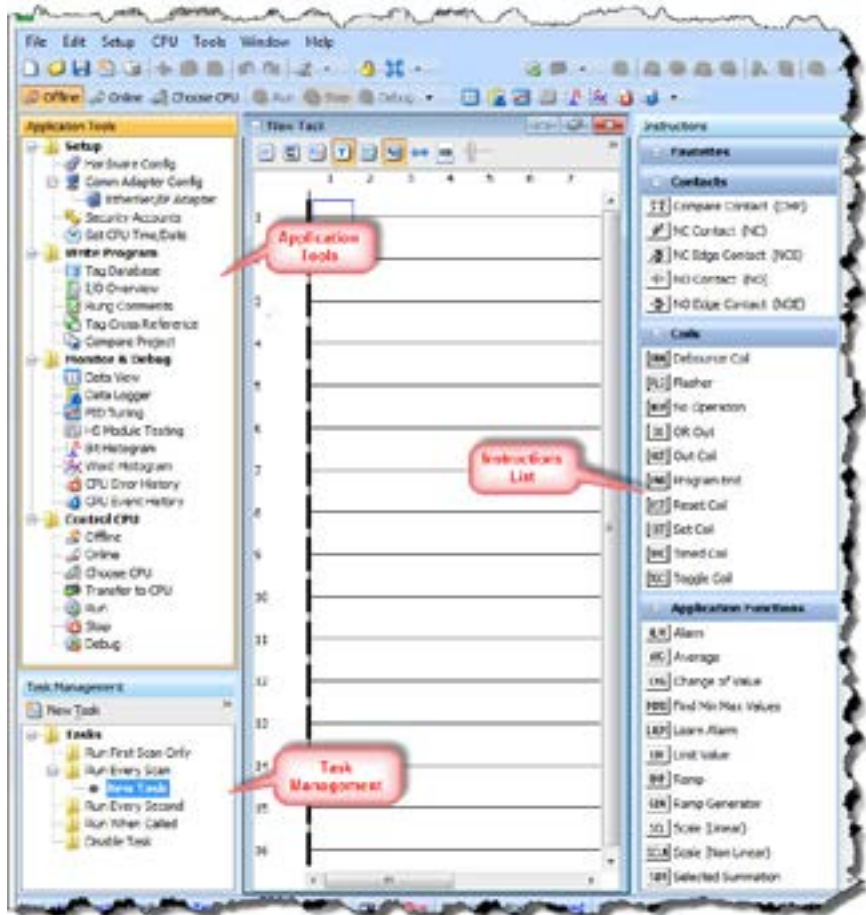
File Edit Setup CPU Tools Window Help

Offline Online Choose CPU Run Stop Debug

Application Tools
Setup
Hardware Config
Comm Adapter Config
Ethernet/IP Adapter
Security Accounts
Set CPU Time/Date
Write Program
Tag Database
I/O Overview
Rung Comments
Tag Cross Reference
Compare Project
Monitor & Debug
Data View
Data Logger
PID Tuning
I/O Module Testing
Bit Histogram
Word Histogram
CPU Error History
CPU Event History
Control CPU
Offline
Online
Choose CPU
Transfer to CPU
Run
Stop
Debug

Application Tools

Task Management
New Task
Tasks
Run First Scan Only
Run Every Scan
New Task
Run Every Second
Run When Called
Disable Task

Task Management

New Task
1 2 3 4 5 6 7
1
2
3
4
5
6
7
8
9
10
11
12
13
14
15
16

Instructions
Favorites
Contacts
Compare Contact (CMP)
NC Contact (NC)
NC Edge Contact (NCE)
NO Contact (NO)
NO Edge Contact (NOE)
Coils
Debounce Coil
Flasher
No Operation
OR Out
Out Coil
Program End
Reset Coil
Set Coil
Timed Coil
Toggle Coil
Application Functions
Alarm
Average
Change of Value
Find Min Max Values
Learn Alarm
Limit Value
Ramp
Ramp Generator
Scale (Linear)
Scale (Non Linear)
Selected Summation

Instructions List